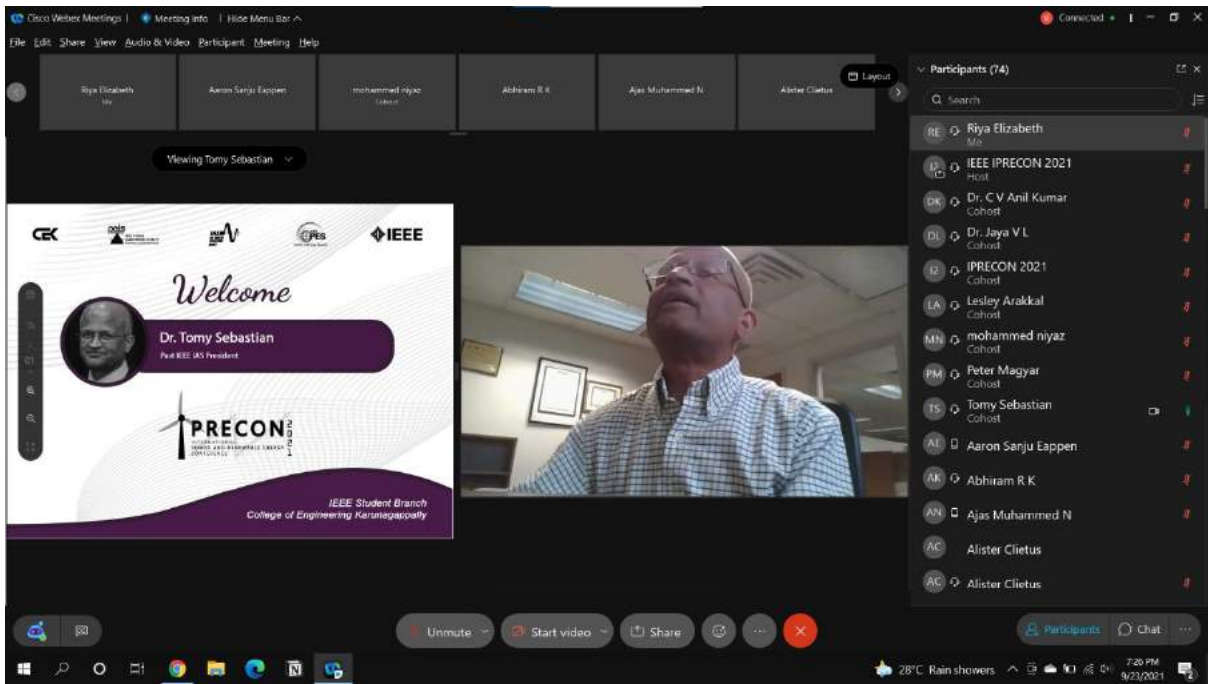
Cisco Webex Meetings | Meeting info | Hide Menu Bar ^

Connected •

File Edit Share View Audio & Video Participant Meeting Help

Riya Elizabeth
Me

Aaron Sanju Eappen

mohammed niyaz
Cohost

Abhiram R K

Ajas Muhammed N

Alister Clietus

Layout

Viewing Tomy Sebastian

CEK

IEEE

Welcome

Dr. Tomy Sebastian
Past IEEE IAS President

IPRECON 2021

IEEE Student Branch
College of Engineering Karunagappally

Participants (74)

Search

RE Riya Elizabeth
Me

IEEE IPRECON 2021
Host

DK Dr. C V Anil Kumar
Cohost

DL Dr. Jaya V L
Cohost

I2 IPRECON 2021
Cohost

LA Lesley Arakkal
Cohost

MN mohammed niyaz
Cohost

PM Peter Magyar
Cohost

TS Tomy Sebastian
Cohost

AE Aaron Sanju Eappen

AK Abhiram R K

AN Ajas Muhammed N

AC Alister Clietus

AC Alister Clietus

Unmute

Start video

Share

Participants

Chat

28°C Rain showers

7:26 PM
9/23/2021